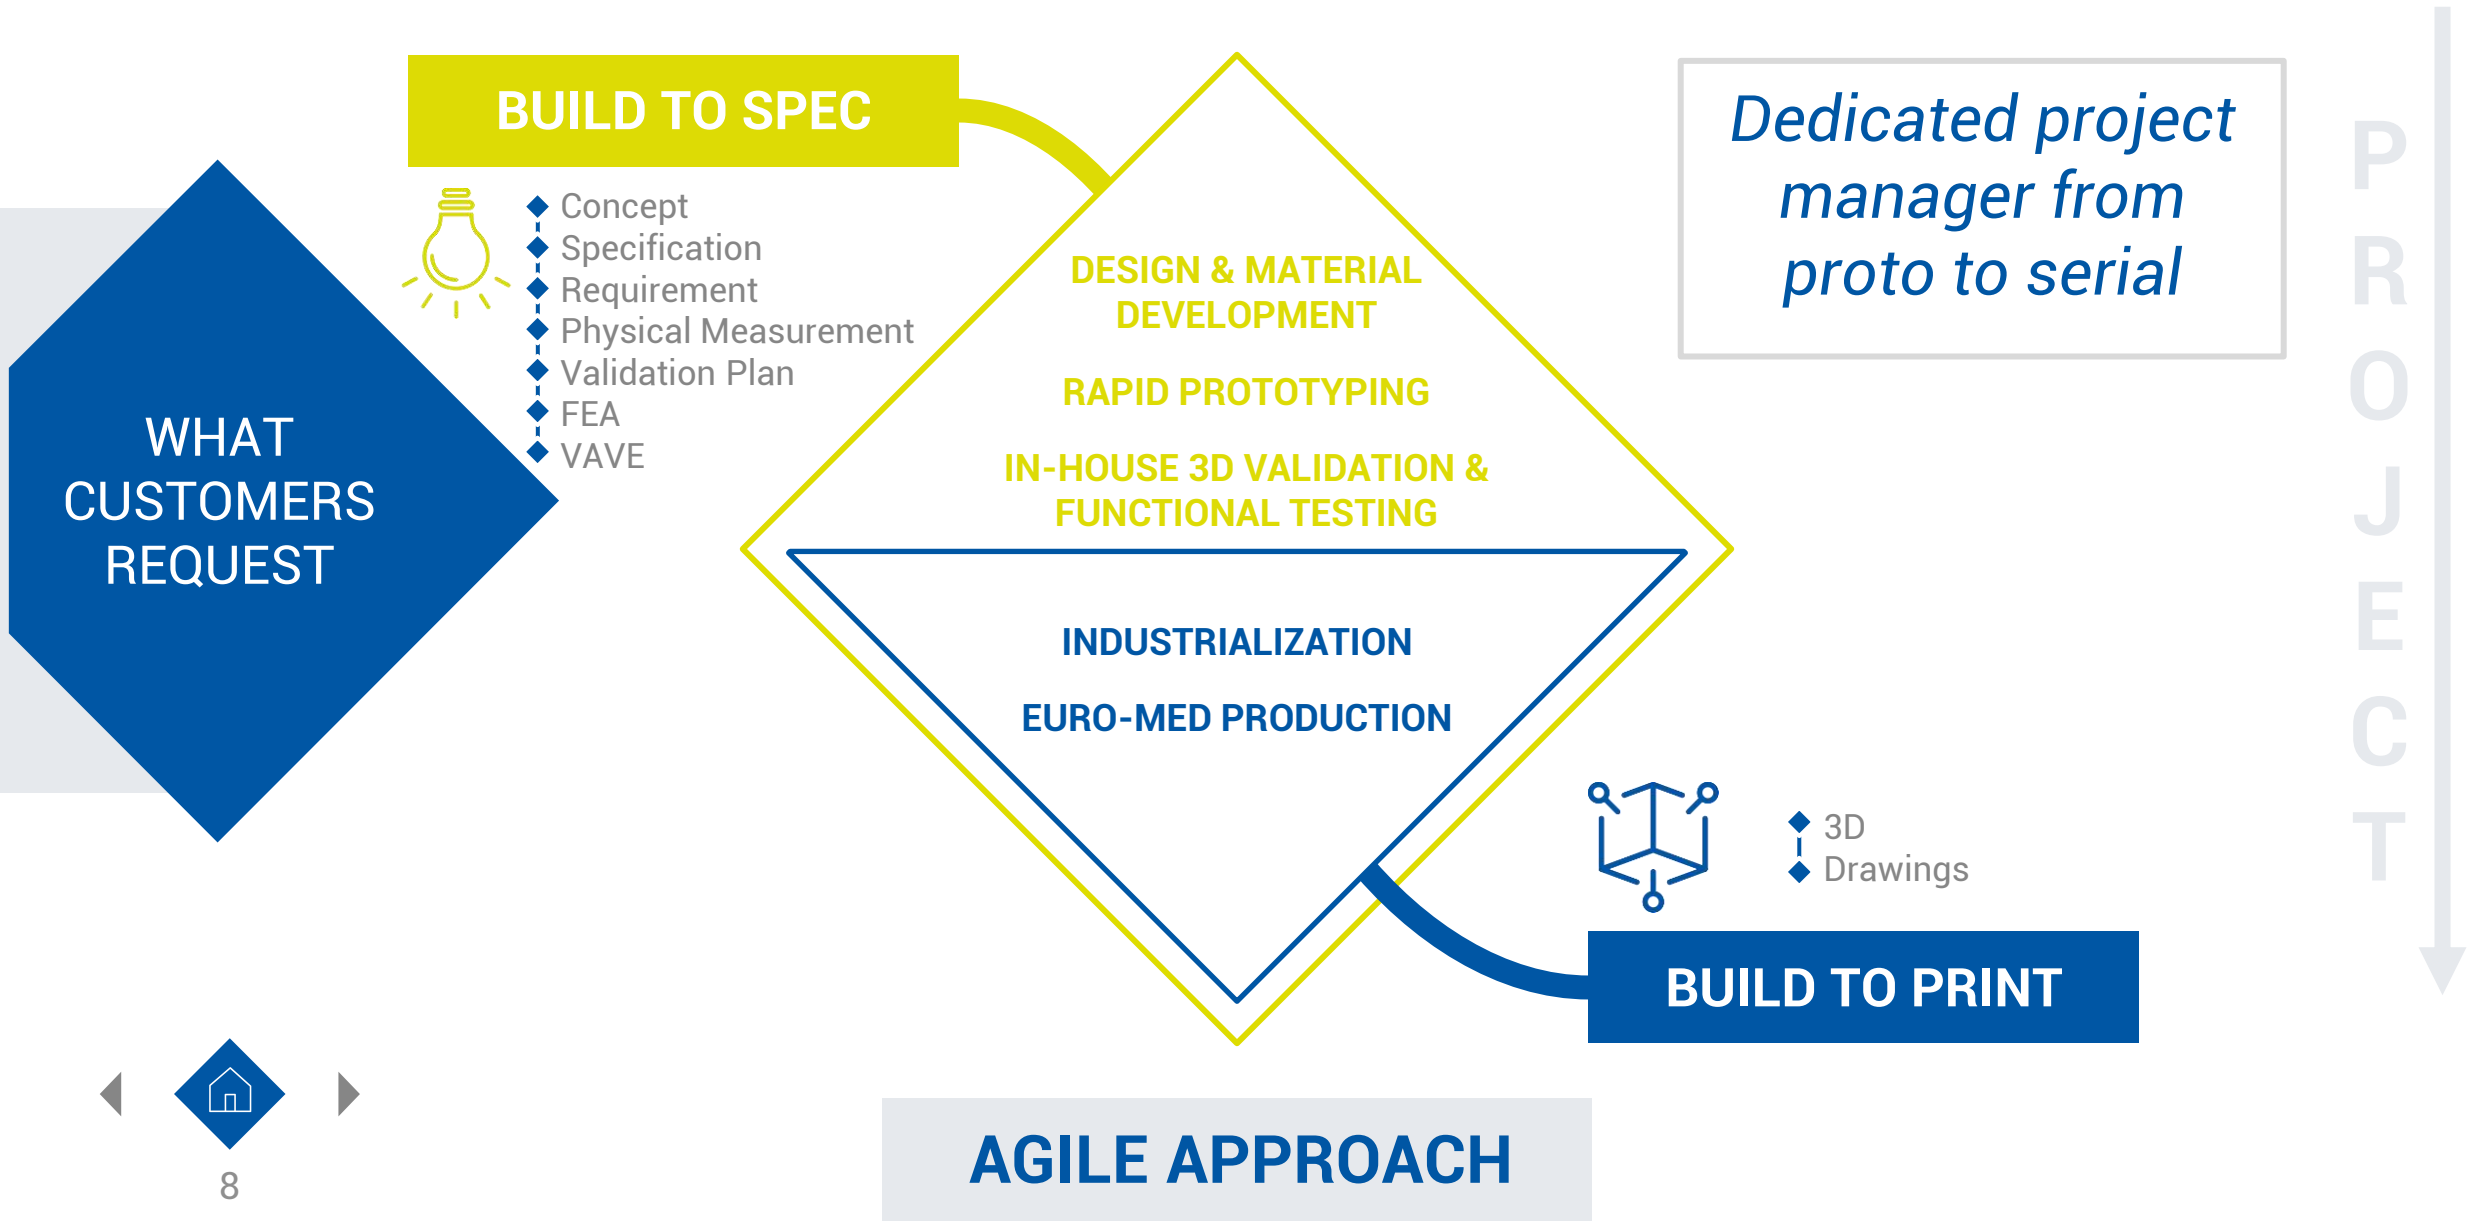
BUILD TO SPEC

Concept
Specification
Requirement
Physical Measurement
Validation Plan
FEA
VAVE

WHAT CUSTOMERS REQUEST

DESIGN & MATERIAL DEVELOPMENT

RAPID PROTOTYPING

IN-HOUSE 3D VALIDATION & FUNCTIONAL TESTING

INDUSTRIALIZATION

EURO-MED PRODUCTION

Dedicated project manager from proto to serial

PROJECT

3D
Drawings

BUILD TO PRINT

AGILE APPROACH

8